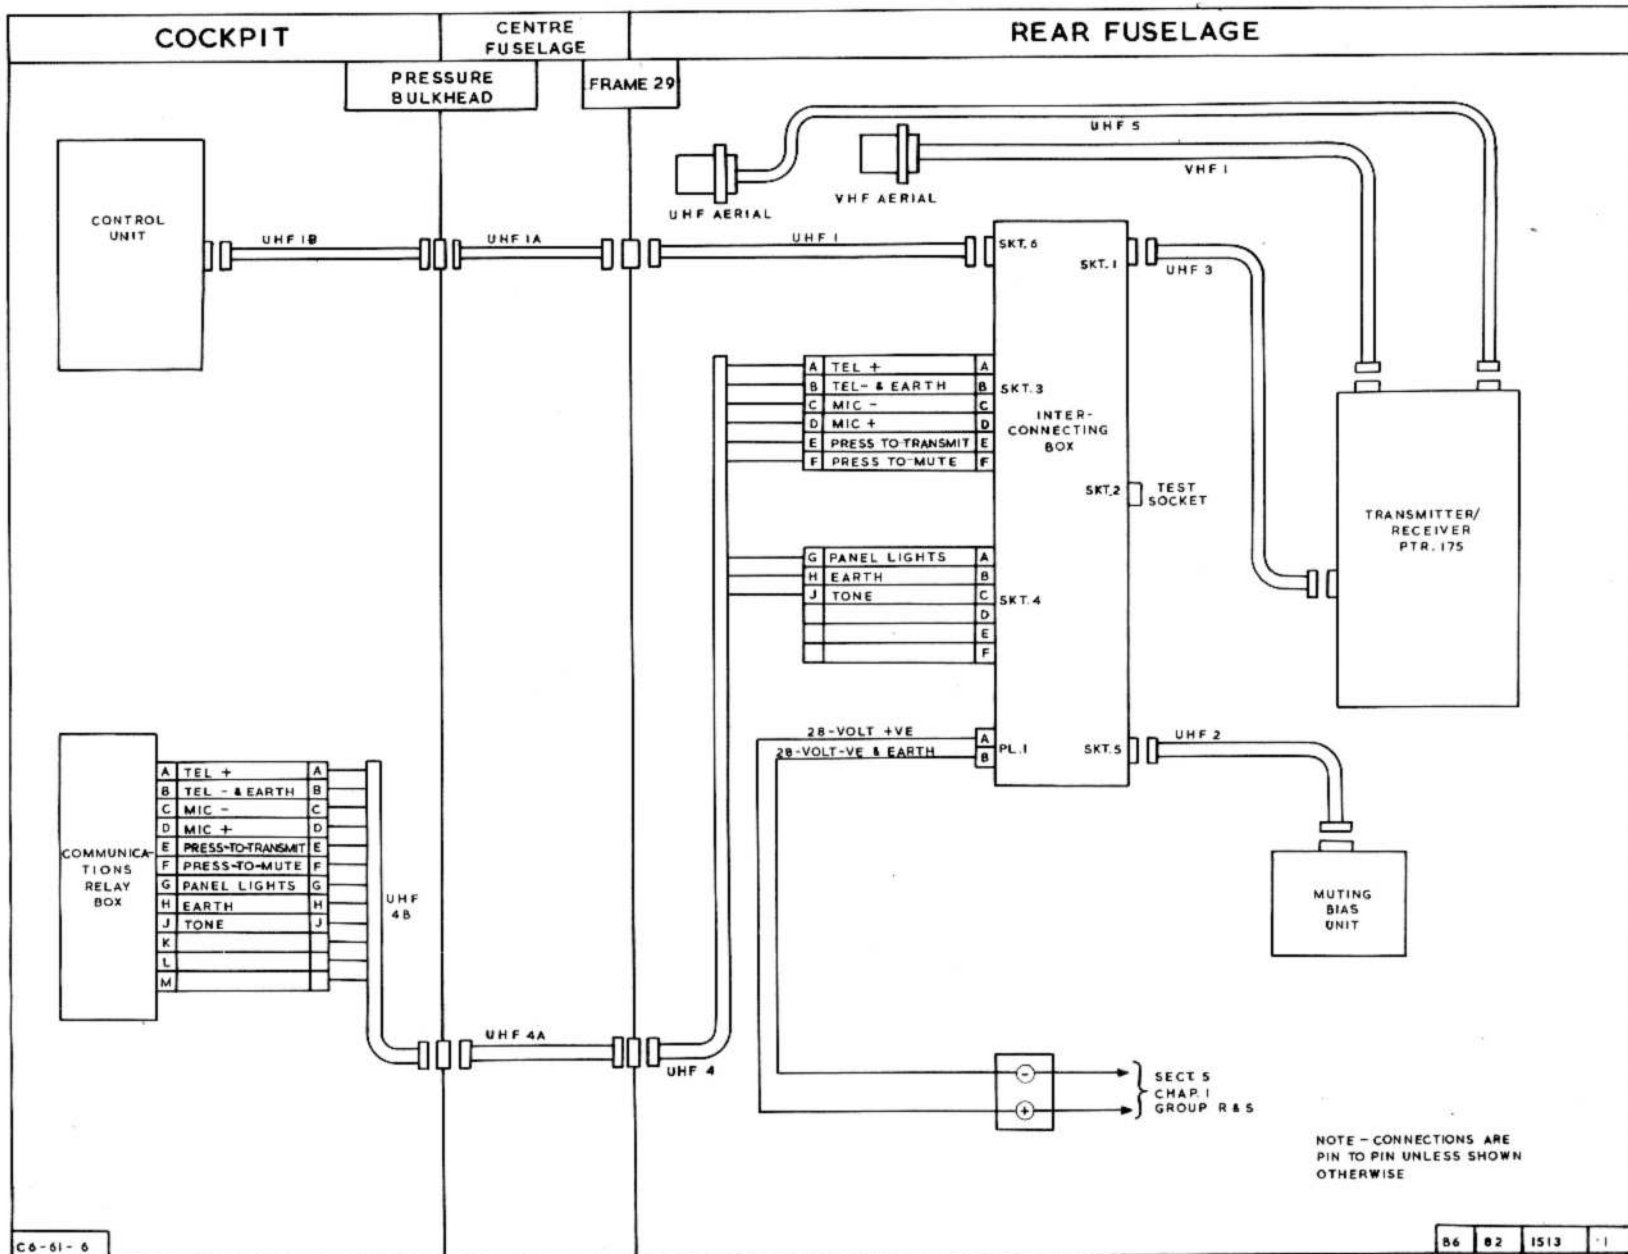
COCKPIT

CENTRE FUSELAGE

REAR FUSELAGE

PRESSURE BULKHEAD

FRAME 29

UHF 5

VHF 1

UHF AERIAL

VHF AERIAL

CONTROL UNIT

UHF 1B

UHF 1A

UHF 1

SKT. 6

SKT. 1

UHF 3

| A | TEL + | A |
|---|---|---|
| B | TEL- & EARTH | B |
| C | MIC - | C |
| D | MIC + | D |
| E | PRESS TO TRANSMIT | E |
| F | PRESS TO MUTE | F |

SKT. 3

INTER-CONNECTING BOX

SKT. 2

TEST SOCKET

TRANSMITTER/ RECEIVER PTR. 175

| G | PANEL LIGHTS | A |
|---|---|---|
| H | EARTH | B |
| J | TONE | C |
| | | D |
| | | E |
| | | F |

SKT. 4

28-VOLT +VE

28-VOLT-VE & EARTH

A

B

PL. 1

SKT. 5

UHF 2

COMMUNICATIONS RELAY BOX

| A | TEL + | A |
|---|---|---|
| B | TEL - & EARTH | B |
| C | MIC - | C |
| D | MIC + | D |
| E | PRESS-TO-TRANSMIT | E |
| F | PRESS-TO-MUTE | F |
| G | PANEL LIGHTS | G |
| H | EARTH | H |
| J | TONE | J |
| K | | |
| L | | |
| M | | |

UHF 4B

MUTING BIAS UNIT

UHF 4A

UHF 4

-

+

SECT. 5 CHAP. 1 GROUP R & S

NOTE – CONNECTIONS ARE PIN TO PIN UNLESS SHOWN OTHERWISE

C6-61-6

86 | 82 | 1513 | 1